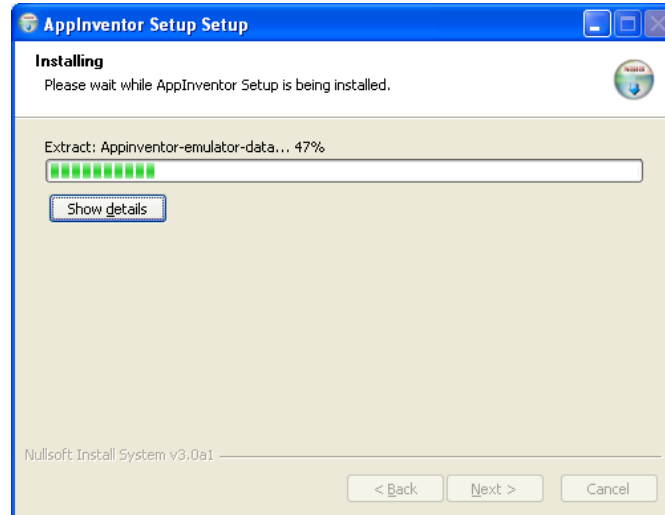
AppInventor Setup Setup

Installing
Please wait while AppInventor Setup is being installed.

Extract: Appinventor-emulator-data... 47%

Show details

Nullsoft Install System v3.0a1

< Back
Next >
Cancel